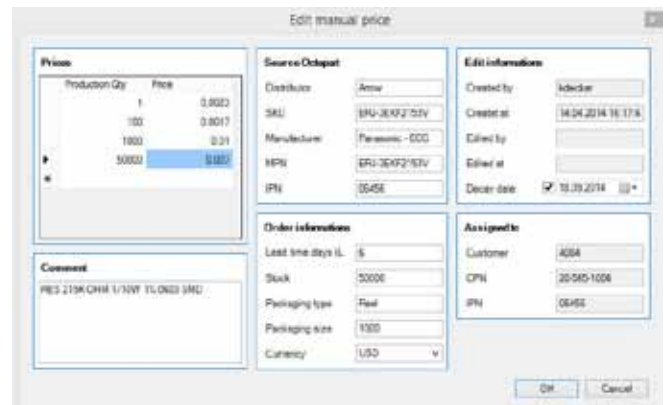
Edit manual price

Prices

| Production Qty | Price |
|---|---|
| 1 | 0.0023 |
| 100 | 0.0017 |
| 1000 | 0.01 |
| 50000 | 0.003 |

Comment

RES 210K OHM 1/10W 1% 0603 SMD

Source Octopart

Distributor: Arrow
SKU: ERJ-3EKF2153V
Manufacturer: Panasonic - ECG
MPN: ERJ-3EKF2153V
IPN: 06456

Order informations

Lead time days (L: 5
Stock: 50000
Packaging type: Reel
Packaging size: 1000
Currency: USD

Edit informations

Created by: kdeckar
Created at: 14.04.2014 16:17:6
Edited by
Edited at
Decay date: 18.09.2014

Assigned to

Customer: 4064
CPN: 20-565-1006
IPN: 06456

OK
Cancel